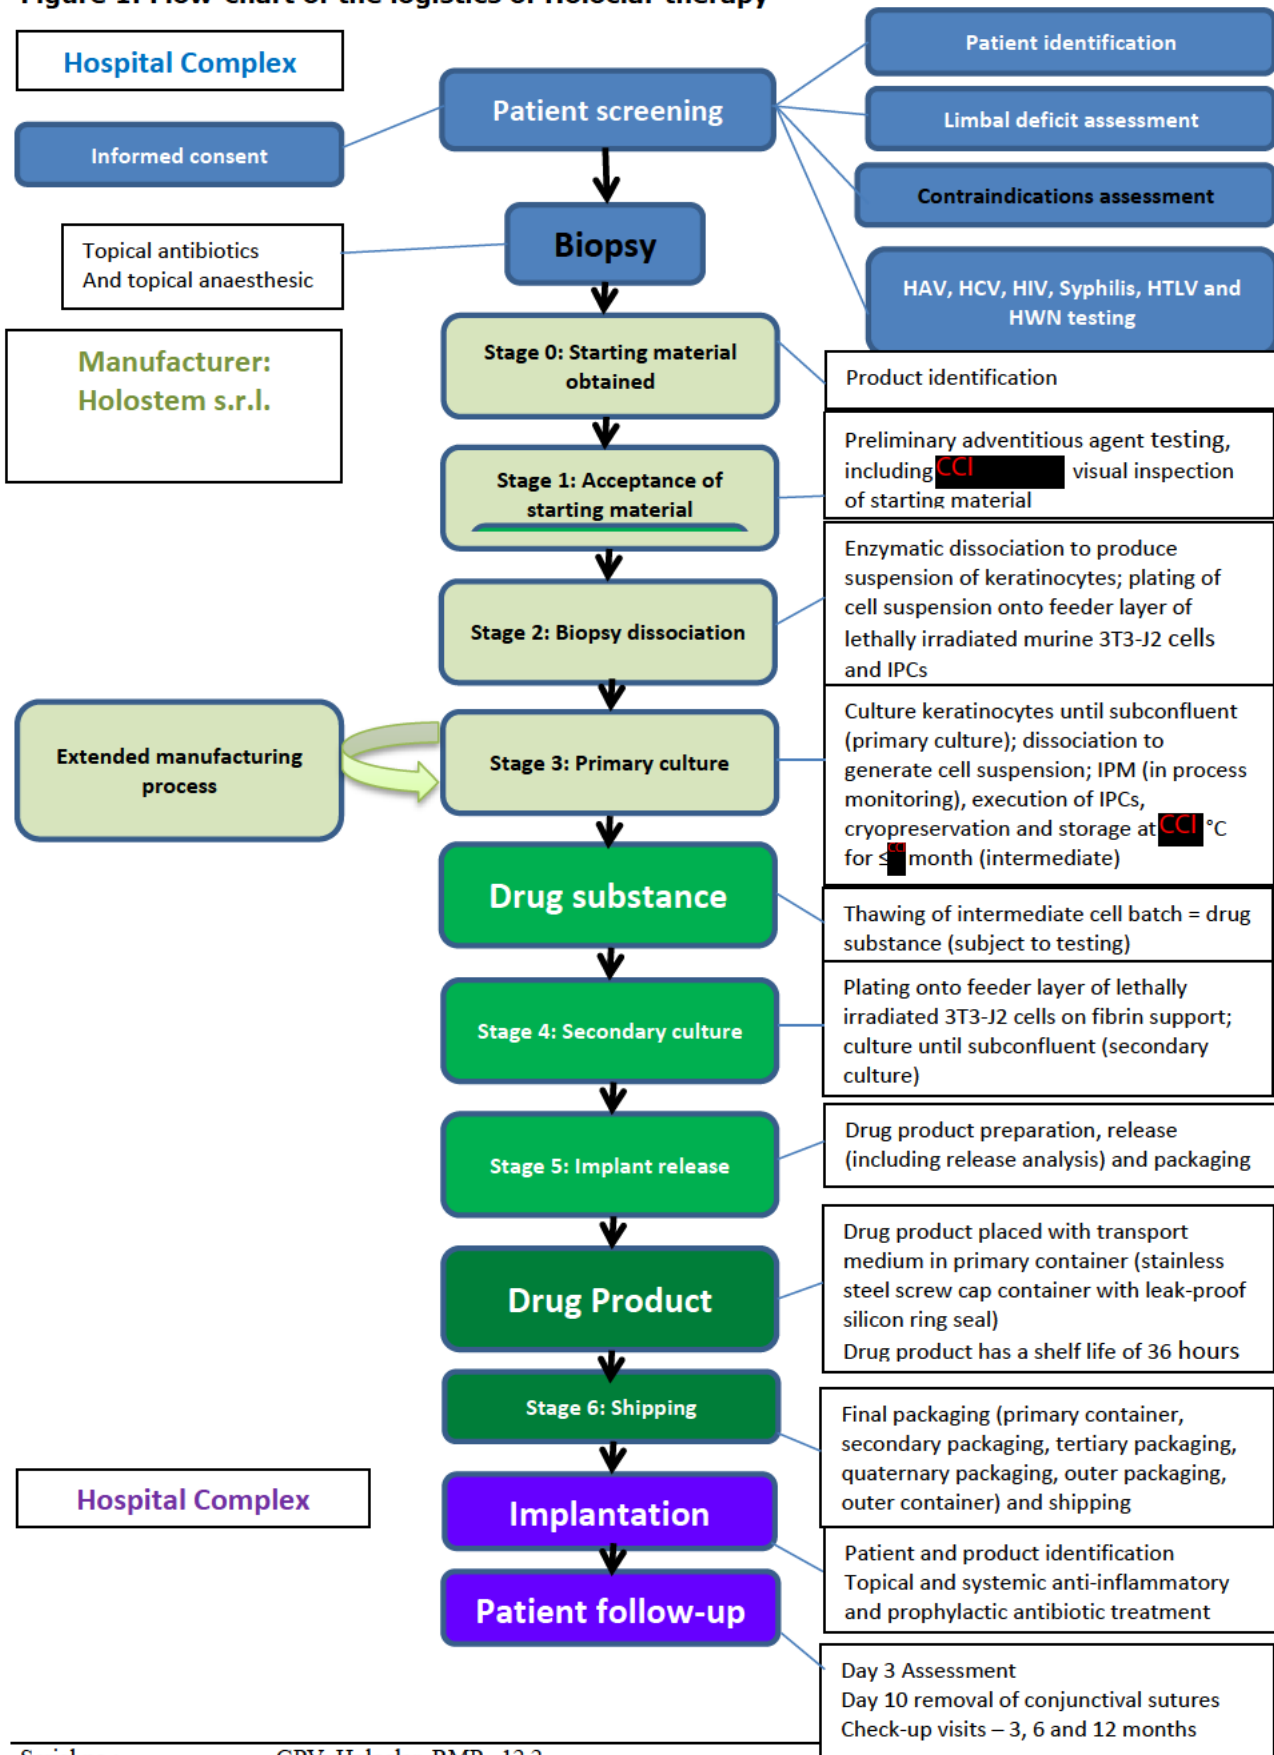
Hospital Complex

Informed consent

Patient screening

Patient identification

Limbal deficit assessment

Contraindications assessment

HAV, HCV, HIV, Syphilis, HTLV and HWN testing

Biopsy

Topical antibiotics
And topical anaesthesic

Manufacturer:
Holostem s.r.l.

Stage 0: Starting material obtained

Product identification

Stage 1: Acceptance of starting material

Preliminary adventitious agent testing, including CCI visual inspection of starting material

Stage 2: Biopsy dissociation

Enzymatic dissociation to produce suspension of keratinocytes; plating of cell suspension onto feeder layer of lethally irradiated murine 3T3-J2 cells and IPCs

Extended manufacturing process

Stage 3: Primary culture

Culture keratinocytes until subconfluent (primary culture); dissociation to generate cell suspension; IPM (in process monitoring), execution of IPCs, cryopreservation and storage at CCI °C for ≤ CCI month (intermediate)

Drug substance

Thawing of intermediate cell batch = drug substance (subject to testing)

Stage 4: Secondary culture

Plating onto feeder layer of lethally irradiated 3T3-J2 cells on fibrin support; culture until subconfluent (secondary culture)

Stage 5: Implant release

Drug product preparation, release (including release analysis) and packaging

Drug Product

Drug product placed with transport medium in primary container (stainless steel screw cap container with leak-proof silicon ring seal)
Drug product has a shelf life of 36 hours

Stage 6: Shipping

Final packaging (primary container, secondary packaging, tertiary packaging, quaternary packaging, outer packaging, outer container) and shipping

Hospital Complex

Implantation

Patient and product identification
Topical and systemic anti-inflammatory and prophylactic antibiotic treatment

Patient follow-up

Day 3 Assessment
Day 10 removal of conjunctival sutures
Check-up visits – 3, 6 and 12 months